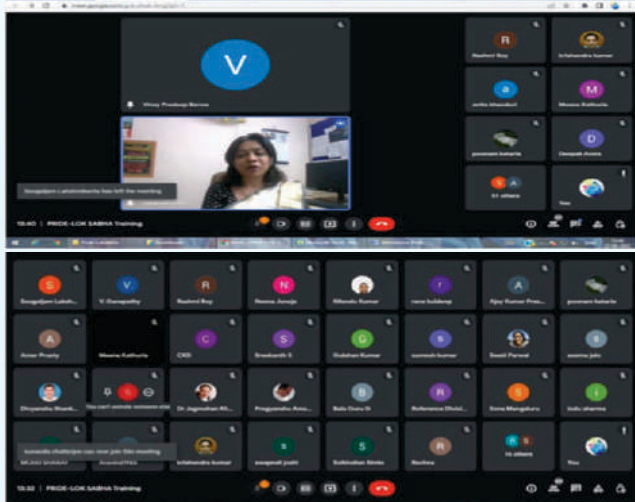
V
Vinay Pradeep Barwa
Sougatam Lahiri/chakraborty has left the meeting
R
Rashmi Roy
krishnendra kumar
a
anita bhandari
M
Meena Kathuria
poonam kataria
D
Deepak Arora
51 others
You
10:40 | PRIDE-LOK SABHA Training

S
Sougatam Laksh...
V
V. Ganapathy
R
Rashmi Roy
N
Neena Juneja
Nilendu Kumar
r
rana kuldeep
A
Ajay Kumar Pras...
poonam kataria
A
Amar Prasty
Meena Kathuria
C
CKG
S
Sreekanth S
G
Gulshan Kumar
s
sumesh kumar
Swati Parwal
s
seema jain
Divyanshu Shank...
You can't remotely remove eve...
Dr Jagmohan Kh...
Pragyanshu Ana...
B
Balu Guru G
R
Reference Divisi...
S
Sona Mangaluru
i
indu sharma
sunanda chatterjee can now join this meeting
MUKU SHABAI
AravindPRA
krishnendra kumar
s
swapnil joshi
S
Sukhindan Sinha
R
Rachna
16 others
You
10:32 | PRIDE-LOK SABHA Training